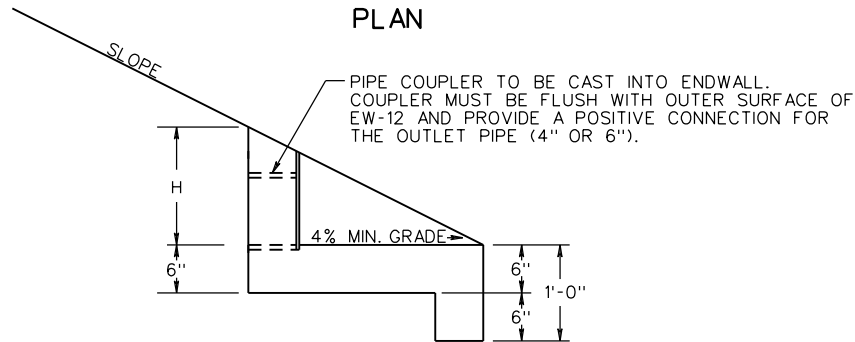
PLAN

SLOPE

PIPE COUPLER TO BE CAST INTO ENDWALL. COUPLER MUST BE FLUSH WITH OUTER SURFACE OF EW-12 AND PROVIDE A POSITIVE CONNECTION FOR THE OUTLET PIPE (4" OR 6").

H

6"

4% MIN. GRADE

6"

1'-0"

6"